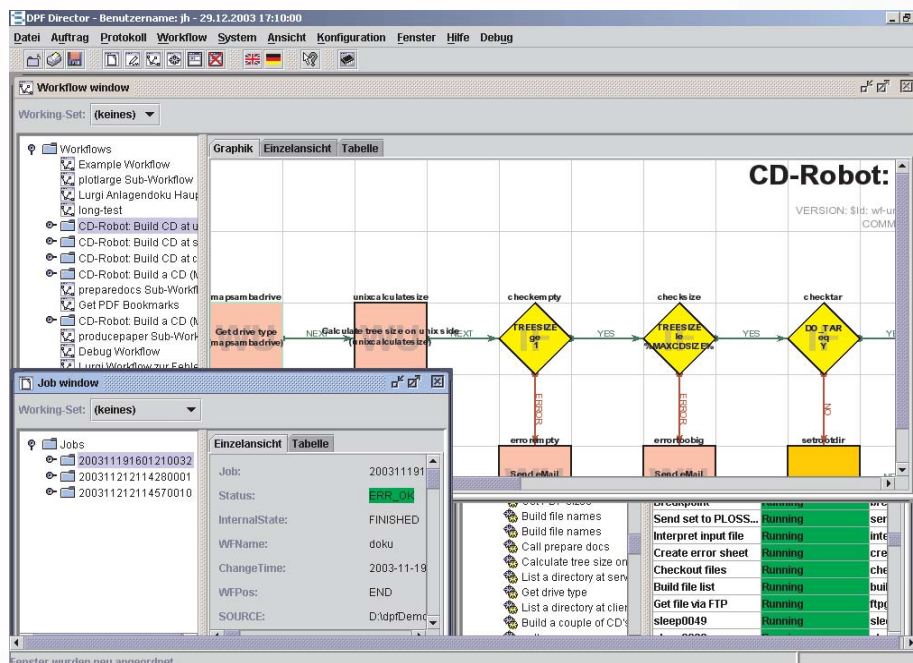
DPF Director - Benutzername: jh - 29.12.2003 17:10:00

Datei Auftrag Protokoll Workflow System Ansicht Konfiguration Fenster Hilfe Debug

Workflow window

Working-Set: (keines)

Workflows
Example Workflow
plotlarge Sub-Workflow
Lurgi Anlagendoku Haup
long-test
CD-Robot: Build CD at u
CD-Robot: Build CD at s
CD-Robot: Build CD at c
CD-Robot: Build a CD (M
preparedocs Sub-Workfl
Get PDF Bookmarks
CD-Robot: Build a CD (M
producepaper Sub-Work
Debug Workflow
Lurgi Workflow zur Fehle

Graphik Einzelansicht Tabelle

CD-Robot:

VERSION: $Id: wf-ur
COMM

mapsambadrive
Get drive type mapsambadrive
NEXT
unixcalculatesize
Calculate tree size on unix side (unixcalculatesize)
NEXT
checkempty
TREESIZE ge 1
YES
checksize
TREESIZE le %MAXCDSIZE%
YES
checktar
DO_TAR eq Y
YE
ERROR
ERROR
NO
errorempty
Send eMail
errortoobig
Send eMail
setrootdir

Job window

Working-Set: (keines)

Jobs
200311191601210032
20031121211428000​1
200311212114570010

Einzelansicht Tabelle

| Job: | 200311191 |
|---|---|
| Status: | ERR_OK |
| InternalState: | FINISHED |
| WFName: | doku |
| ChangeTime: | 2003-11-19 |
| WFPos: | END |
| SOURCE: | D:\dpfDemo |

Build file names
Build file names
Call prepare docs
Calculate tree size on
List a directory at serv
Get drive type
List a directory at clien
Build a couple of CD's

| Breakpoint | Running | bre |
|---|---|---|
| Send set to PLOSS... | Running | ser |
| Interpret input file | Running | inte |
| Create error sheet | Running | cre |
| Checkout files | Running | che |
| Build file list | Running | buil |
| Get file via FTP | Running | ftpg |
| sleep0049 | Running | sle |

Fenster wurden neu angeordnet